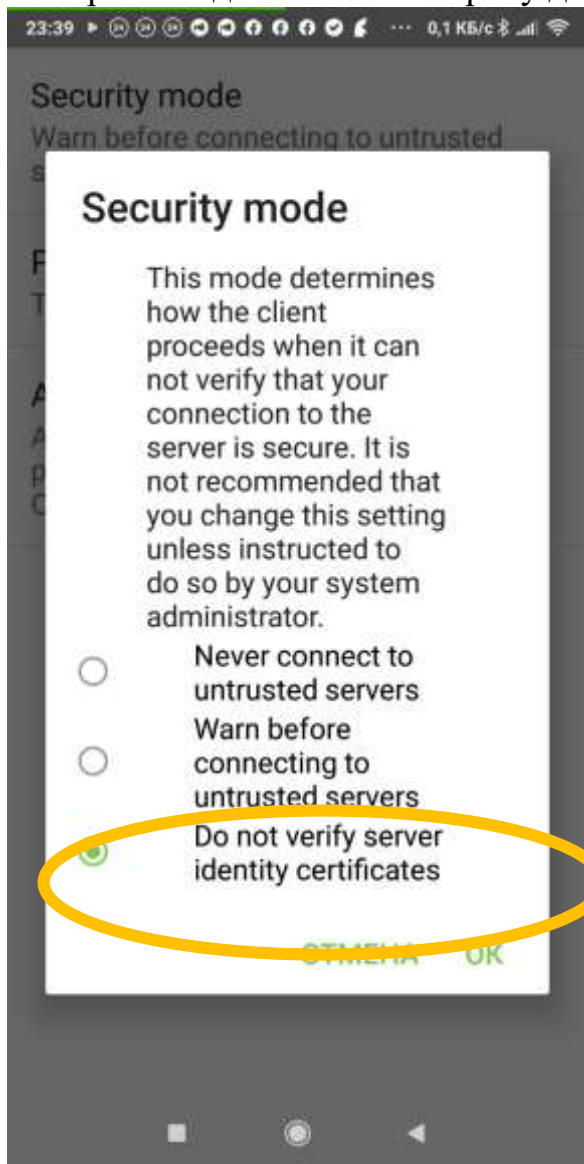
23:39 0,1 КБ/с

Security mode
Warn before connecting to untrusted s

Security mode

This mode determines how the client proceeds when it can not verify that your connection to the server is secure. It is not recommended that you change this setting unless instructed to do so by your system administrator.

Never connect to untrusted servers

Warn before connecting to untrusted servers

Do not verify server identity certificates

ОТМЕНА OK